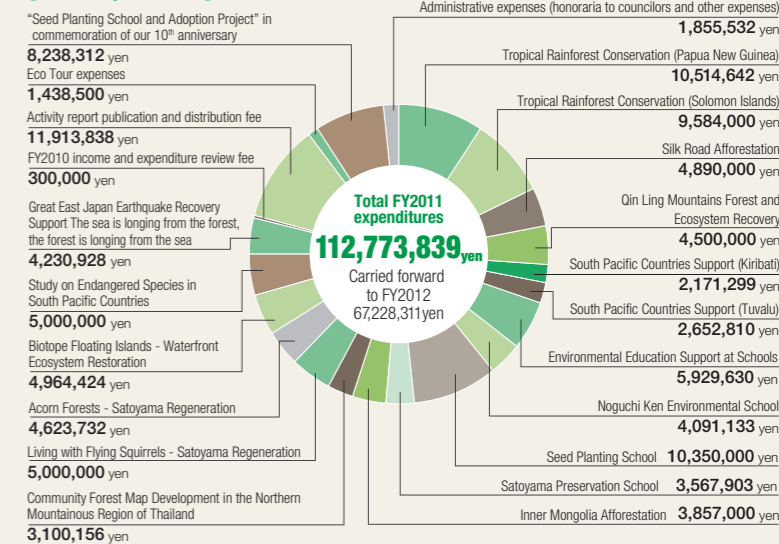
"Seed Planting School and Adoption Project" in commemoration of our 10th anniversary
8,238,312 yen

Eco Tour expenses
1,438,500 yen

Activity report publication and distribution fee
11,913,838 yen

FY2010 income and expenditure review fee
300,000 yen

Great East Japan Earthquake Recovery Support The sea is longing from the forest, the forest is longing from the sea
4,230,928 yen

Study on Endangered Species in South Pacific Countries
5,000,000 yen

Biotope Floating Islands - Waterfront Ecosystem Restoration
4,964,424 yen

Acorn Forests - Satoyama Regeneration
4,623,732 yen

Living with Flying Squirrels - Satoyama Regeneration
5,000,000 yen

Community Forest Map Development in the Northern Mountainous Region of Thailand
3,100,156 yen

Administrative expenses (honoraria to councilors and other expenses)
1,855,532 yen

Tropical Rainforest Conservation (Papua New Guinea)
10,514,642 yen

Tropical Rainforest Conservation (Solomon Islands)
9,584,000 yen

Silk Road Afforestation
4,890,000 yen

Qin Ling Mountains Forest and Ecosystem Recovery
4,500,000 yen

South Pacific Countries Support (Kiribati)
2,171,299 yen

South Pacific Countries Support (Tuvalu)
2,652,810 yen

Environmental Education Support at Schools
5,929,630 yen

Noguchi Ken Environmental School
4,091,133 yen

Seed Planting School 10,350,000 yen

Satoyama Preservation School 3,567,903 yen

Inner Mongolia Afforestation 3,857,000 yen

Total FY2011 expenditures
112,773,839yen
Carried forward to FY2012
67,228,311yen